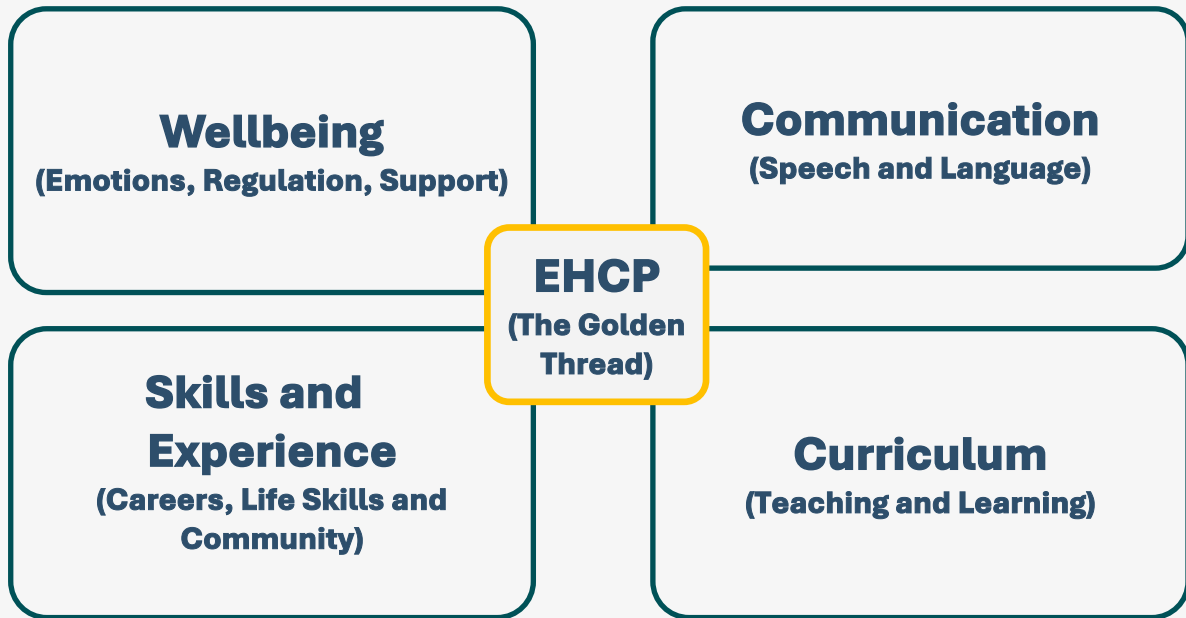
Wellbeing
(Emotions, Regulation, Support)

Communication
(Speech and Language)

EHCP
(The Golden Thread)

Skills and Experience
(Careers, Life Skills and Community)

Curriculum
(Teaching and Learning)